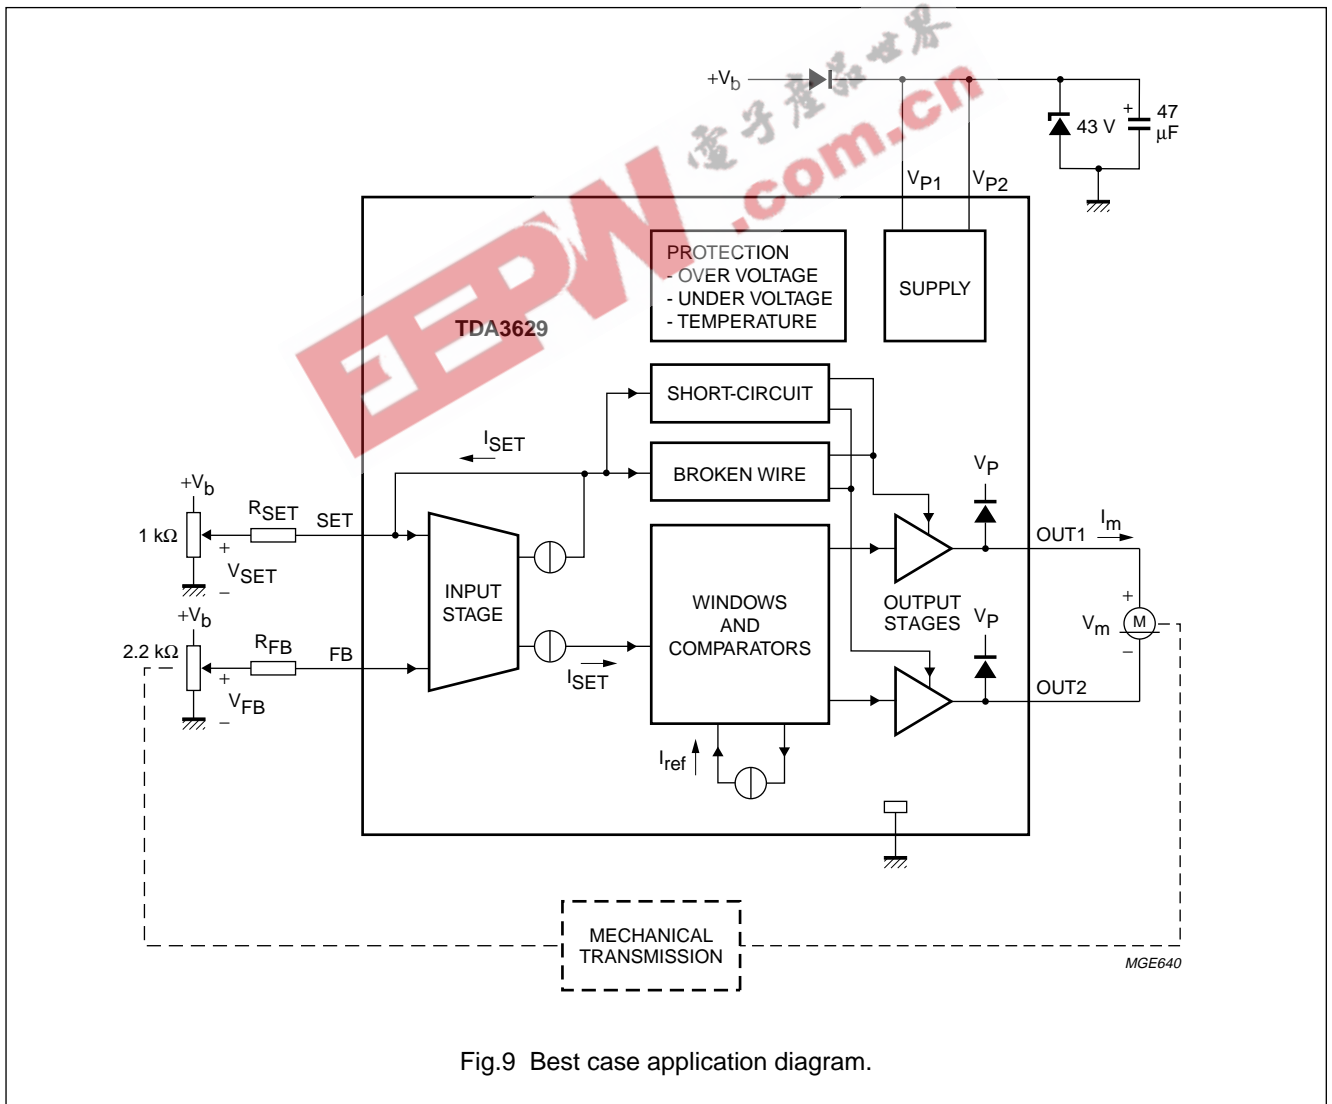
电子产品世界 EEPW .com.cn

$+V_b$

$V_{P1}$ $V_{P2}$

43 V

+ 47 μF

PROTECTION
- OVER VOLTAGE
- UNDER VOLTAGE
- TEMPERATURE

SUPPLY

TDA3629

SHORT-CIRCUIT

$I_{SET}$

BROKEN WIRE

$+V_b$

$V_P$

$R_{SET}$ SET

1 kΩ

+ $V_{SET}$ −

INPUT STAGE

WINDOWS AND COMPARATORS

OUTPUT STAGES

OUT1 $I_m$

+ $V_m$ M −

$+V_b$

$V_P$

2.2 kΩ

$R_{FB}$ FB

+ $V_{FB}$ −

$I_{SET}$

OUT2

$I_{ref}$

MECHANICAL TRANSMISSION

MGE640

Fig.9 Best case application diagram.